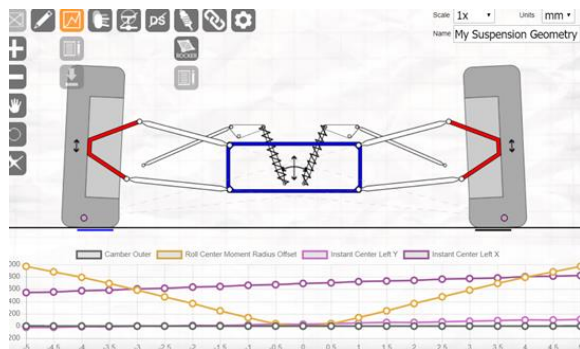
Scale 1x
Units mm
Name My Suspension Geometry

ROCKER

Camber Outer
Roll Center Moment Radius Offset
Instant Center Left Y
Instant Center Left X

300
200
100
000
900
800
00
0

-5
-4.5
-4
-3.5
-3
-2.5
-2
-1.5
-1
-0.5
0
0.5
1
1.5
2
2.5
3
3.5
4
4.5